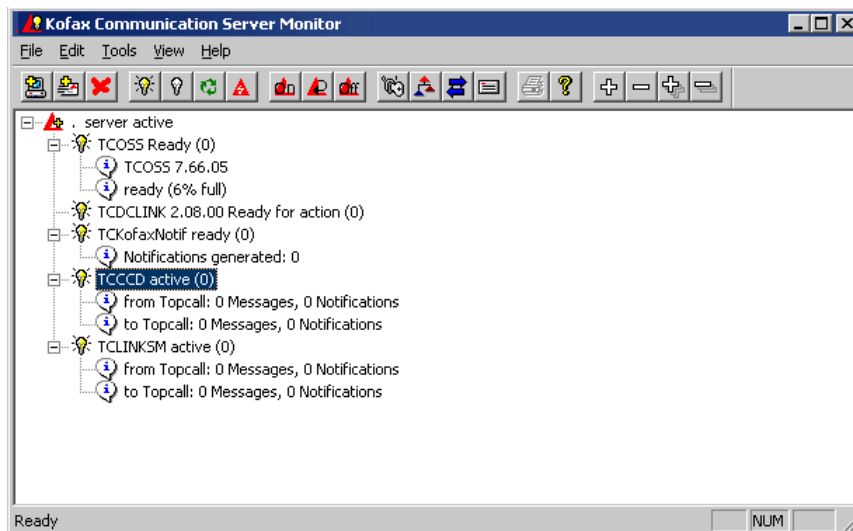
Kofax Communication Server Monitor

File Edit Tools View Help

. server active
TCOSS Ready (0)
TCOSS 7.66.05
ready (6% full)
TCDCLINK 2.08.00 Ready for action (0)
TCKofaxNotif ready (0)
Notifications generated: 0
TCCCD active (0)
from Topcall: 0 Messages, 0 Notifications
to Topcall: 0 Messages, 0 Notifications
TCLINKSM active (0)
from Topcall: 0 Messages, 0 Notifications
to Topcall: 0 Messages, 0 Notifications

Ready
NUM